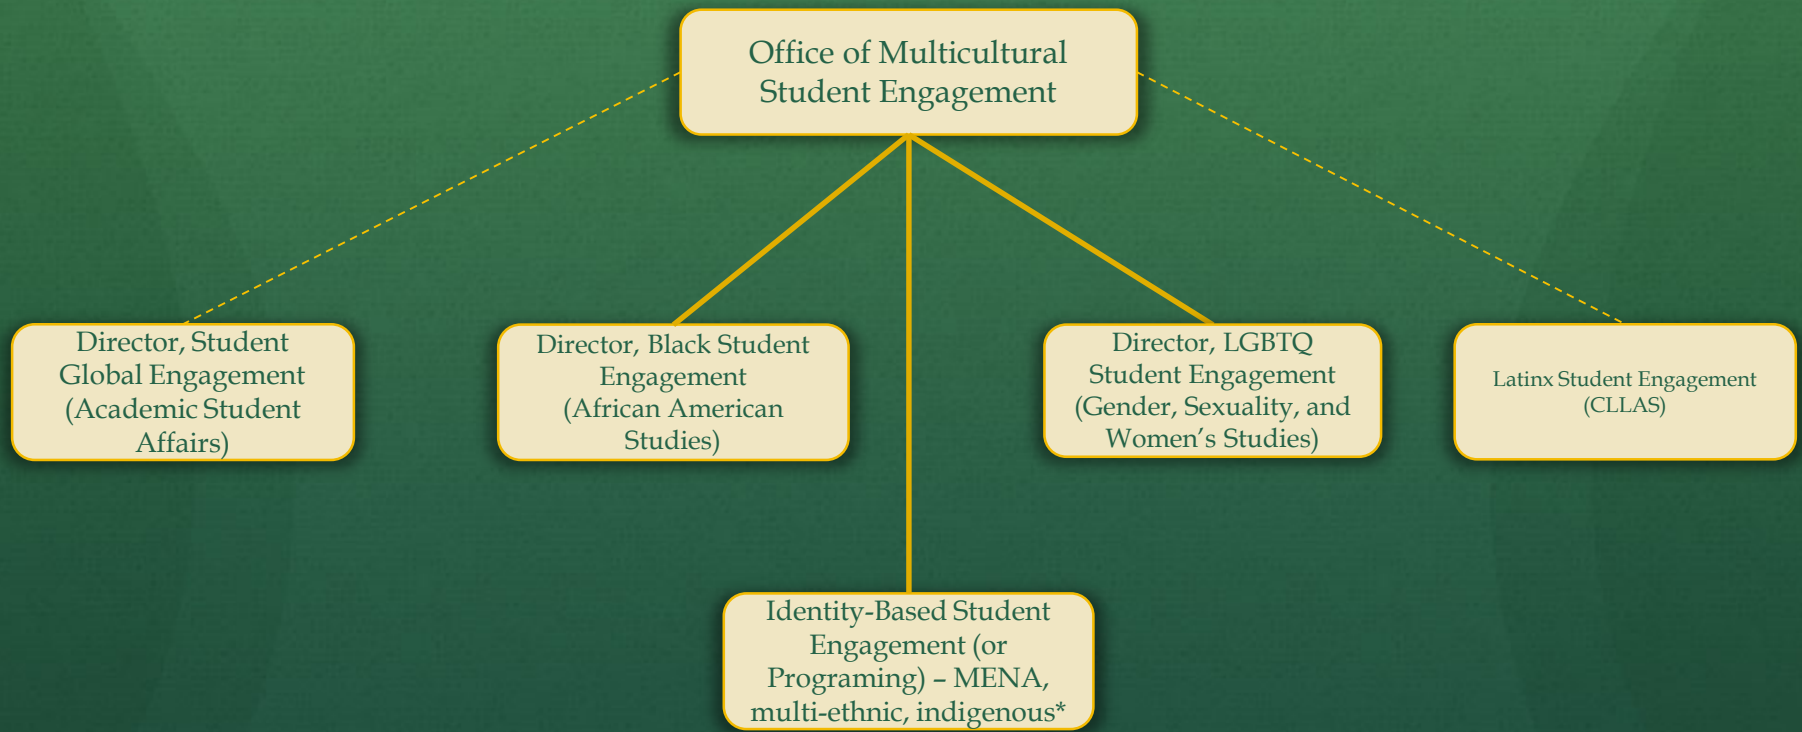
Office of Multicultural Student Engagement

Director, Student Global Engagement (Academic Student Affairs)

Director, Black Student Engagement (African American Studies)

Director, LGBTQ Student Engagement (Gender, Sexuality, and Women's Studies)

Latinx Student Engagement (CLLAS)

Identity-Based Student Engagement (or Programing) – MENA, multi-ethnic, indigenous*